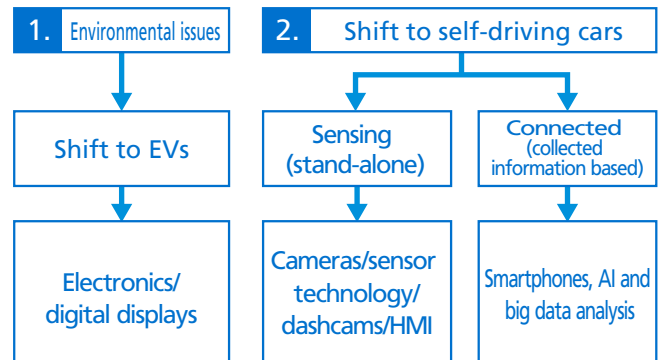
1. Environmental issues

Shift to EVs

Electronics/ digital displays

2. Shift to self-driving cars

Sensing (stand-alone)

Cameras/sensor technology/ dashcams/HMI

Connected (collected information based)

Smartphones, AI and big data analysis